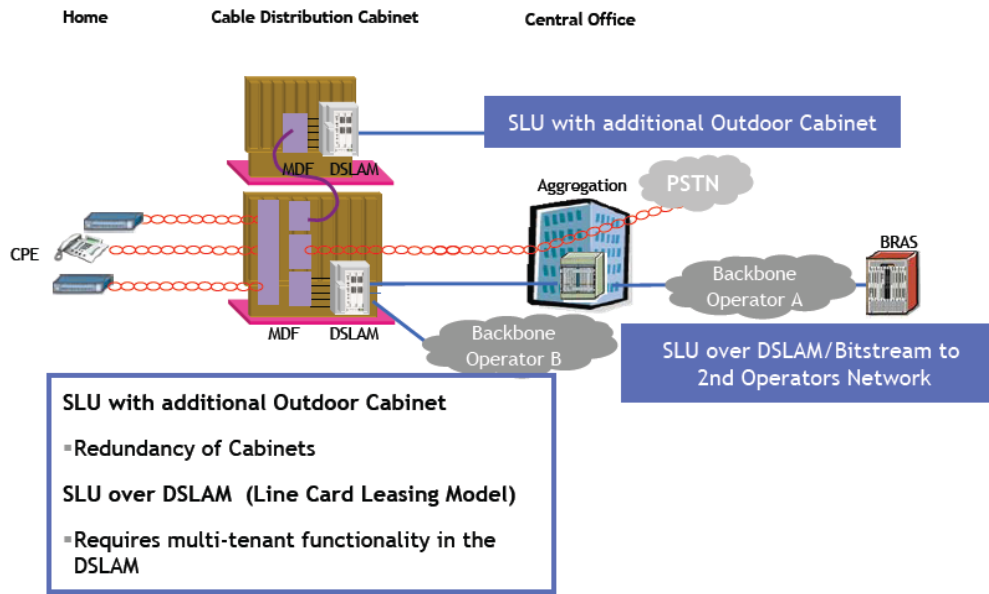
Home

Cable Distribution Cabinet

Central Office

SLU with additional Outdoor Cabinet

MDF DSLAM

Aggregation

PSTN

CPE

BRAS

Backbone Operator A

MDF DSLAM

Backbone Operator B

SLU over DSLAM/Bitstream to 2nd Operators Network

SLU with additional Outdoor Cabinet

▪Redundancy of Cabinets

SLU over DSLAM (Line Card Leasing Model)

▪Requires multi-tenant functionality in the DSLAM